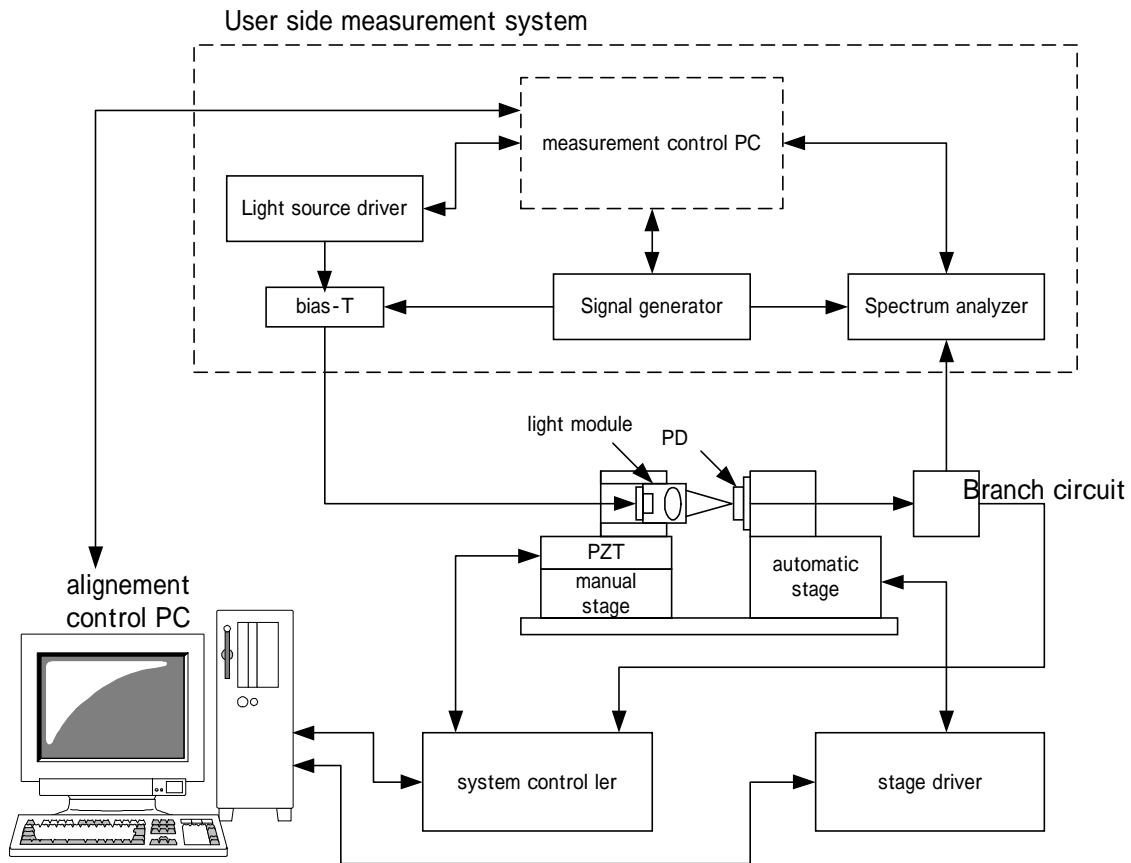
User side measurement system

measurement control PC

Light source driver

bias-T

Signal generator

Spectrum analyzer

light module

PD

Branch circuit

PZT

manual stage

automatic stage

alignement control PC

system control ler

stage driver